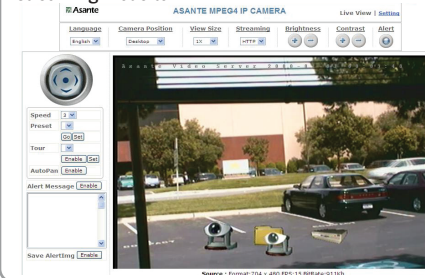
Asante

ASANTE MPEG4 IP CAMERA

Live View | Setting

Language
English

Camera Position
Desktop

View Size
1X

Streaming
HTTP

Brightness
+ -

Contrast
+ -

Alert

Speed 2
Preset
Go Set
Tour
Enable Set
AutoPan Enable

Alert Message Enable

Save Alerting Enable

Asante Video Server 2004

Source : Format:704 x 480 FPS:15 BitRate:911kb